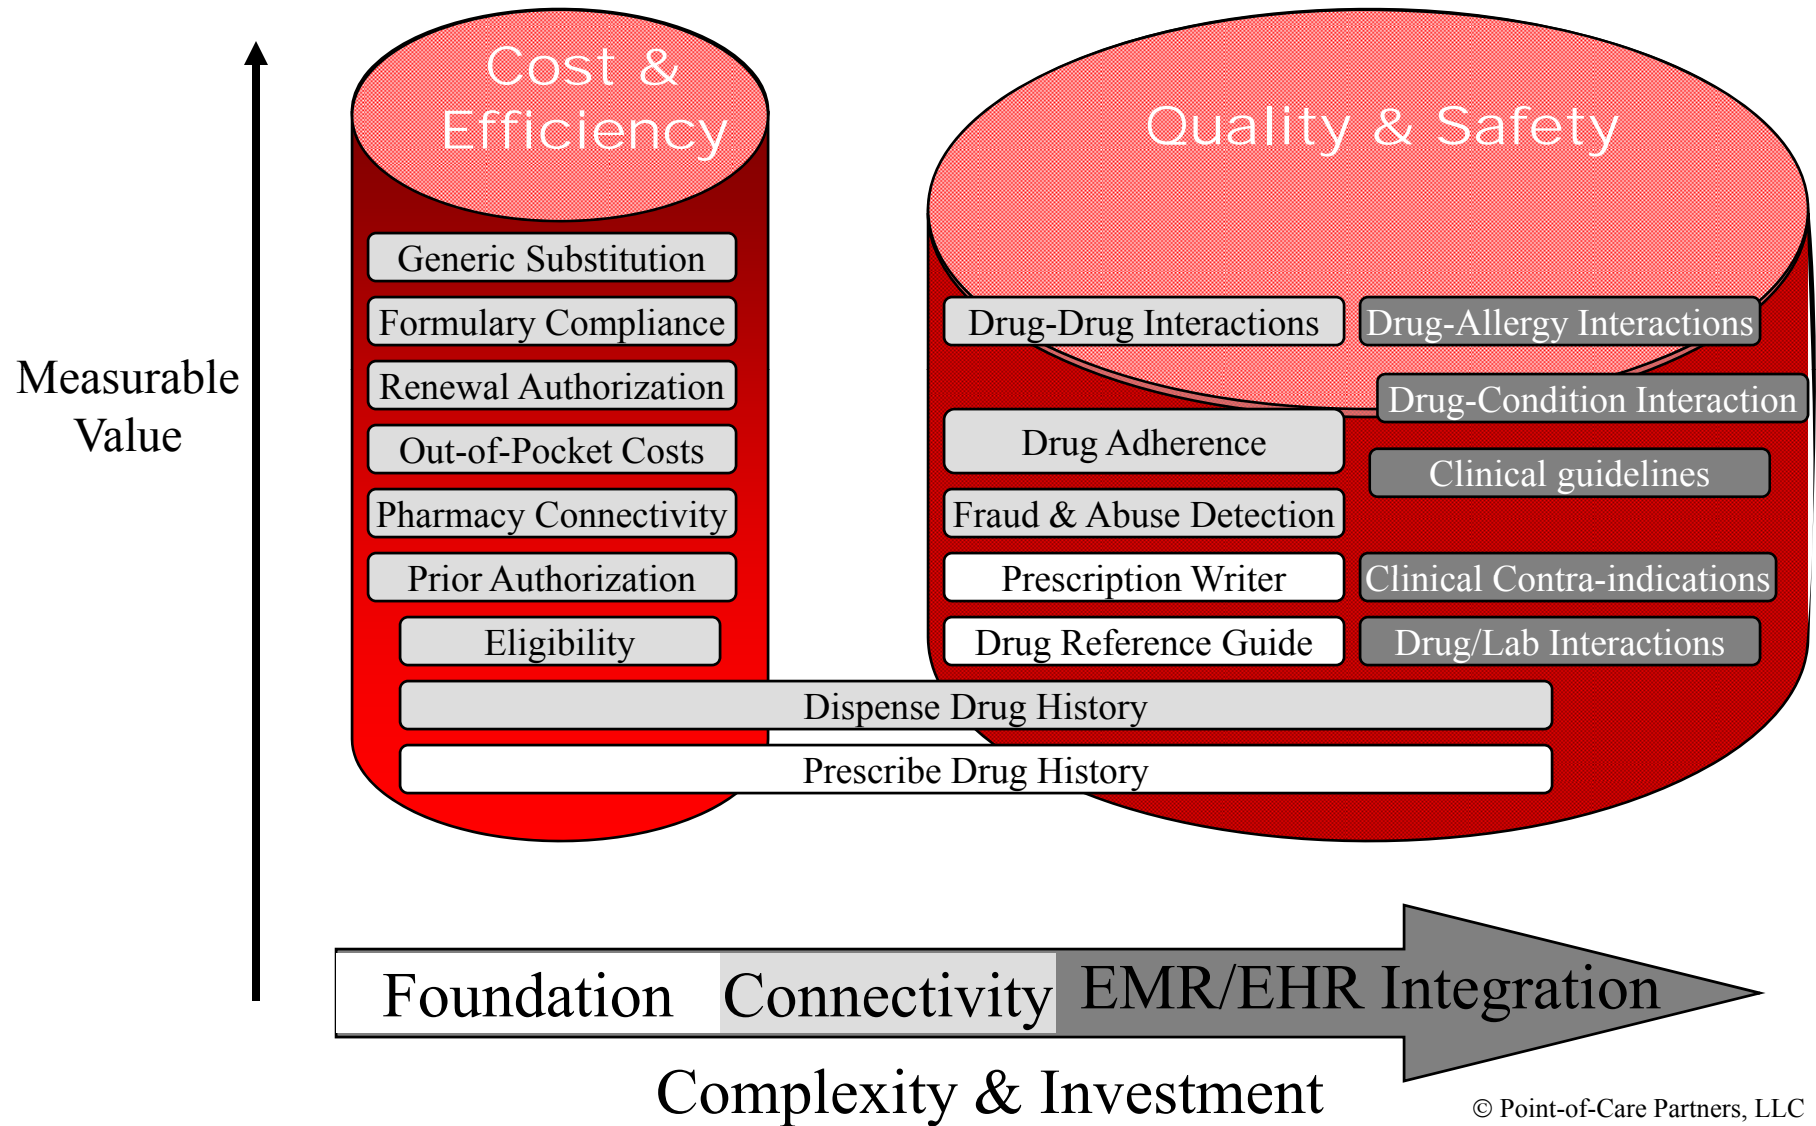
Measurable Value

Cost & Efficiency

Generic Substitution

Formulary Compliance

Renewal Authorization

Out-of-Pocket Costs

Pharmacy Connectivity

Prior Authorization

Eligibility

Quality & Safety

Drug-Drug Interactions

Drug-Allergy Interactions

Drug-Condition Interaction

Drug Adherence

Clinical guidelines

Fraud & Abuse Detection

Prescription Writer

Clinical Contra-indications

Drug Reference Guide

Drug/Lab Interactions

Dispense Drug History

Prescribe Drug History

Foundation

Connectivity

EMR/EHR Integration

Complexity & Investment

© Point-of-Care Partners, LLC